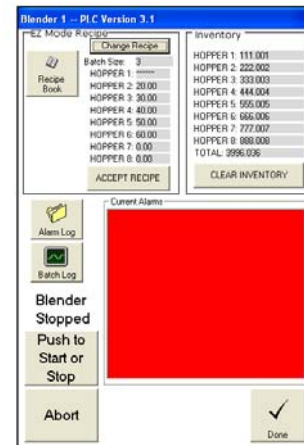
Blender 1 -- PLC Version 3.1

EZ Mode Recipe

Change Recipe

Recipe Book

Batch Size: 3
HOPPER 1: ******
HOPPER 2: 20.00
HOPPER 3: 30.00
HOPPER 4: 40.00
HOPPER 5: 50.00
HOPPER 6: 60.00
HOPPER 7: 0.00
HOPPER 8: 0.00

ACCEPT RECIPE

Inventory

HOPPER 1: 111.001
HOPPER 2: 222.002
HOPPER 3: 333.003
HOPPER 4: 444.004
HOPPER 5: 555.005
HOPPER 6: 666.006
HOPPER 7: 777.007
HOPPER 8: 888.008
TOTAL: 3996.036

CLEAR INVENTORY

Alarm Log

Batch Log

Current Alarms

Blender Stopped

Push to Start or Stop

Abort

Done